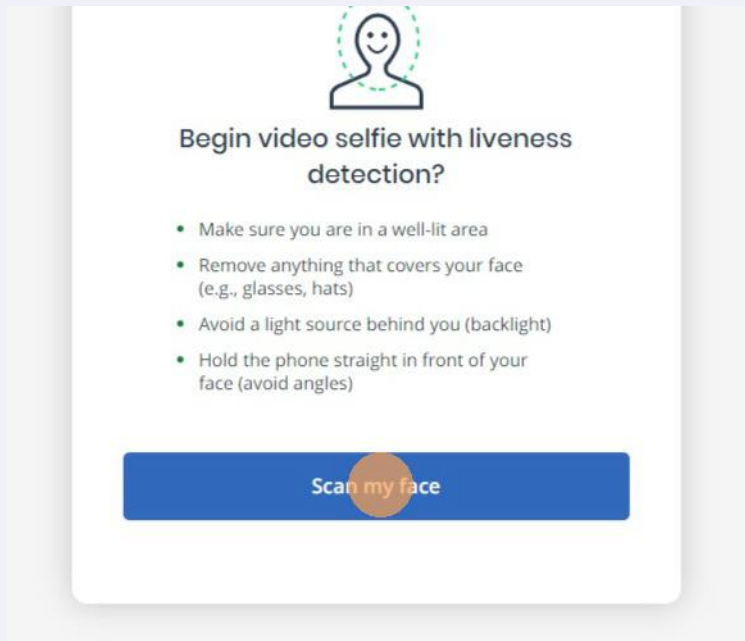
Begin video selfie with liveness detection?

- Make sure you are in a well-lit area
- Remove anything that covers your face (e.g., glasses, hats)
- Avoid a light source behind you (backlight)
- Hold the phone straight in front of your face (avoid angles)

Scan my face